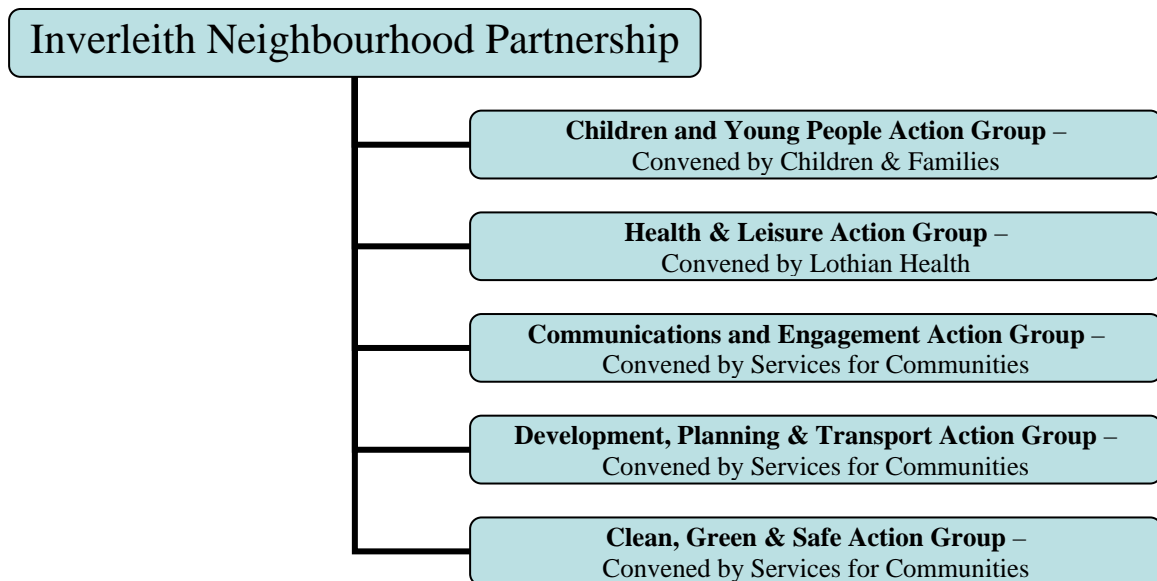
Inverleith Neighbourhood Partnership

Children and Young People Action Group – Convened by Children & Families

Health & Leisure Action Group – Convened by Lothian Health

Communications and Engagement Action Group – Convened by Services for Communities

Development, Planning & Transport Action Group – Convened by Services for Communities

Clean, Green & Safe Action Group – Convened by Services for Communities